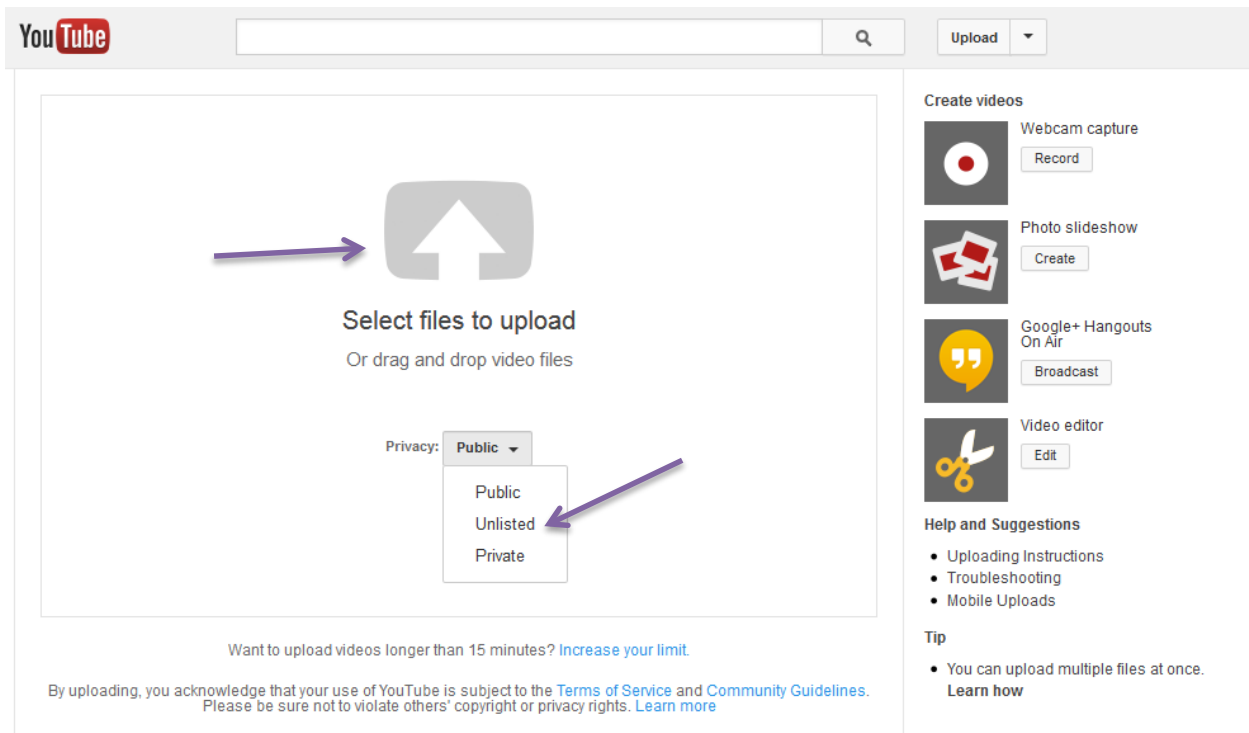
YouTube

Upload

Select files to upload

Or drag and drop video files

Privacy: Public

Public
Unlisted
Private

Want to upload videos longer than 15 minutes? Increase your limit.

By uploading, you acknowledge that your use of YouTube is subject to the Terms of Service and Community Guidelines. Please be sure not to violate others' copyright or privacy rights. Learn more

Create videos

Webcam capture
Record

Photo slideshow
Create

Google+ Hangouts On Air
Broadcast

Video editor
Edit

Help and Suggestions

- Uploading Instructions
- Troubleshooting
- Mobile Uploads

Tip

- You can upload multiple files at once. Learn how